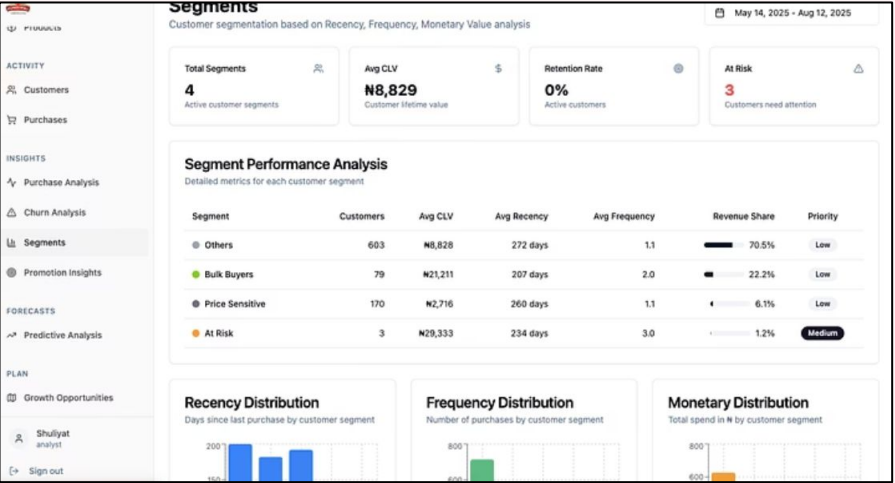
Products

ACTIVITY

Customers

Purchases

INSIGHTS

Purchase Analysis

Churn Analysis

Segments

Promotion Insights

FORECASTS

Predictive Analysis

PLAN

Growth Opportunities

Shuliyat
analyst

Sign out

Segments

Customer segmentation based on Recency, Frequency, Monetary Value analysis

May 14, 2025 - Aug 12, 2025

Total Segments
4
Active customer segments

Avg CLV
₦8,829
Customer lifetime value

Retention Rate
0%
Active customers

At Risk
3
Customers need attention

Segment Performance Analysis

Detailed metrics for each customer segment

| Segment | Customers | Avg CLV | Avg Recency | Avg Frequency | Revenue Share | Priority |
|---|---|---|---|---|---|---|
| Others | 603 | ₦8,828 | 272 days | 1.1 | 70.5% | Low |
| Bulk Buyers | 79 | ₦21,211 | 207 days | 2.0 | 22.2% | Low |
| Price Sensitive | 170 | ₦2,716 | 260 days | 1.1 | 6.1% | Low |
| At Risk | 3 | ₦29,333 | 234 days | 3.0 | 1.2% | Medium |

Recency Distribution
Days since last purchase by customer segment
200
150

Frequency Distribution
Number of purchases by customer segment
800
600

Monetary Distribution
Total spend in ₦ by customer segment
800
600